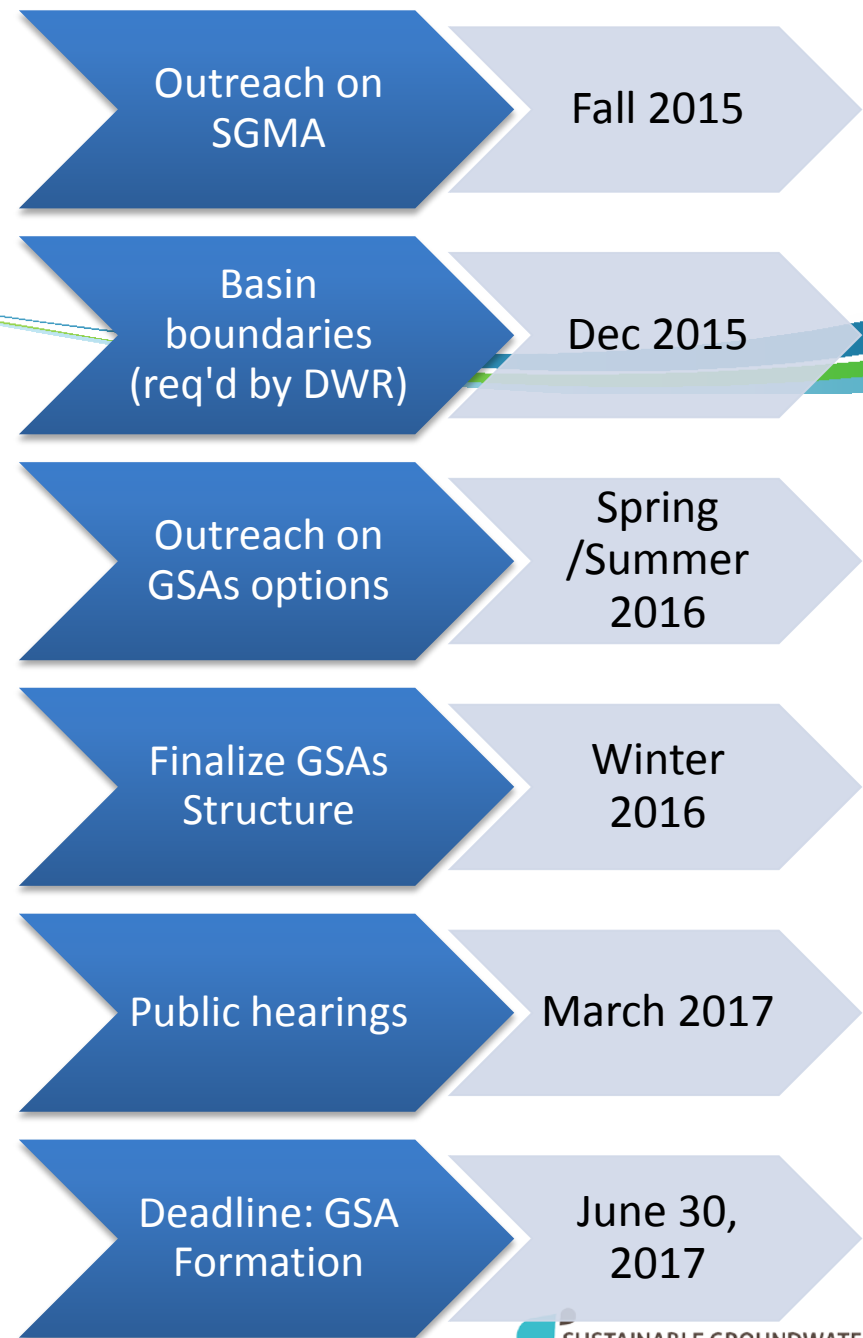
Outreach on SGMA

Fall 2015

Basin boundaries (req'd by DWR)

Dec 2015

Outreach on GSAs options

Spring /Summer 2016

Finalize GSAs Structure

Winter 2016

Public hearings

March 2017

Deadline: GSA Formation

June 30, 2017

SUSTAINABLE GROUNDWATE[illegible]